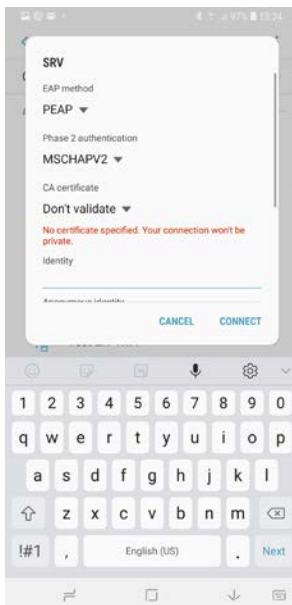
97% 13:24

SRV

EAP method

PEAP

Phase 2 authentication

MSCHAPV2

CA certificate

Don't validate

No certificate specified. Your connection won't be private.

Identity

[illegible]

CANCEL CONNECT

1 2 3 4 5 6 7 8 9 0

q w e r t y u i o p

a s d f g h j k l

z x c v b n m

!#1 , English (US) . Next